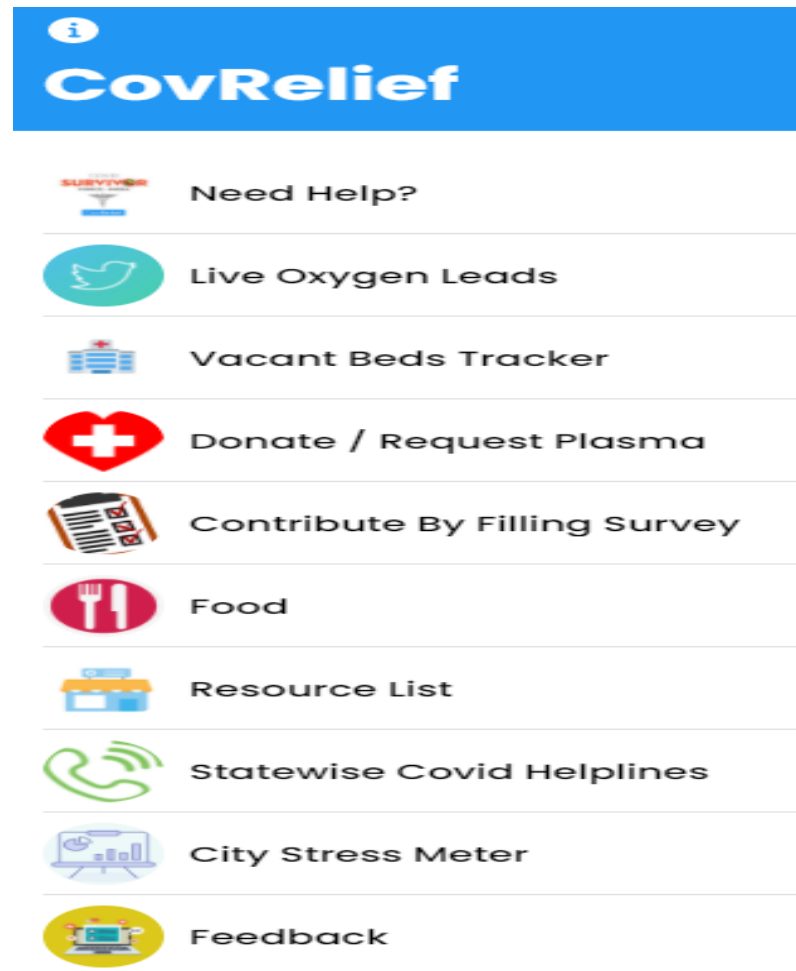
CovRelief

SURVIVOR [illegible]

Need Help?

Live Oxygen Leads

Vacant Beds Tracker

Donate / Request Plasma

Contribute By Filling Survey

Food

Resource List

Statewise Covid Helplines

City Stress Meter

Feedback